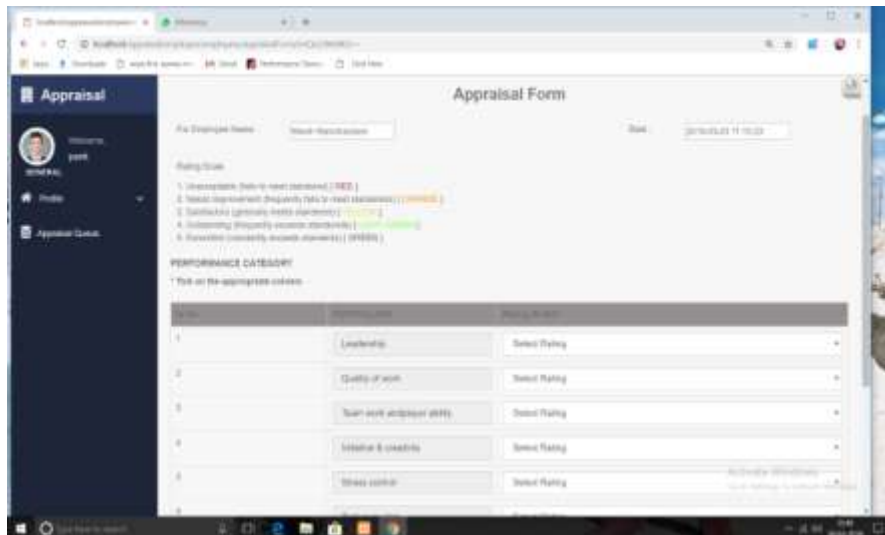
Appraisal

Welcome
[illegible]
GENERAL

Profile

Appraisal Queue

Appraisal Form

For Employee Name: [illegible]

Date: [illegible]

Rating Scale

1. Unacceptable (fails to meet standards) ( RED )
2. Needs Improvement (frequently fails to meet standards) ( ORANGE )
3. Satisfactory (generally meets standards) ( YELLOW )
4. Outstanding (frequently exceeds standards) ( LIGHT GREEN )
5. Exceptional (constantly exceeds standards) ( GREEN )

PERFORMANCE CATEGORY

* Tick on the appropriate column

| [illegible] | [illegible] | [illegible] |
|---|---|---|
| 1 | Leadership | Select Rating |
| 2 | Quality of work | Select Rating |
| 3 | Team work and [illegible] ability | Select Rating |
| 4 | Initiative & creativity | Select Rating |
| 5 | Stress control | Select Rating |

Activate Windows
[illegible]